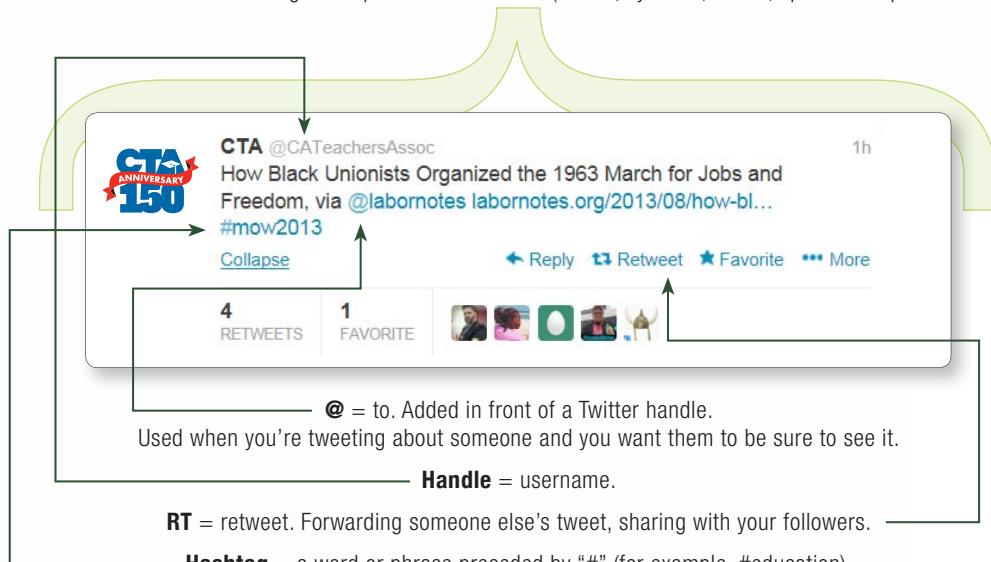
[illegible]

CTA ANNIVERSARY 150

CTA @CATeachersAssoc 1h
How Black Unionists Organized the 1963 March for Jobs and Freedom, via @labornotes labornotes.org/2013/08/how-bl… #mow2013

Collapse

Reply Retweet Favorite More

4 RETWEETS

1 FAVORITE

@ = to. Added in front of a Twitter handle. Used when you're tweeting about someone and you want them to be sure to see it.

Handle = username.

RT = retweet. Forwarding someone else's tweet, sharing with your followers.

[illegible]